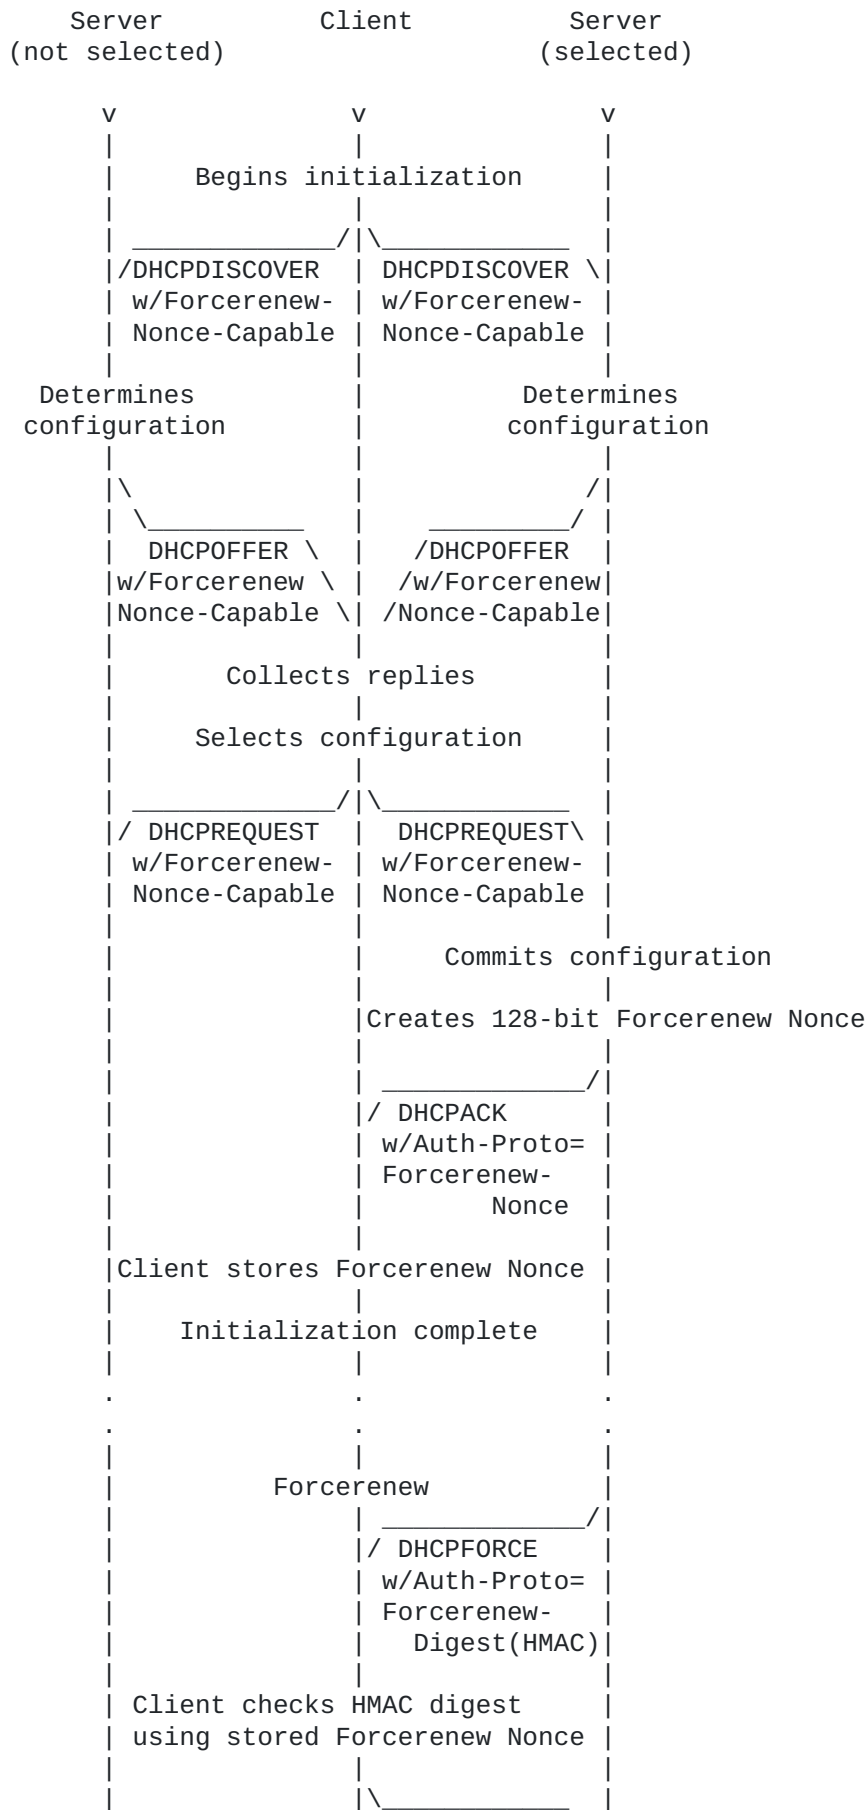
Server (not selected)

Client

Server (selected)

Begins initialization

DHCPDISCOVER w/Forcerenew-Nonce-Capable

DHCPDISCOVER w/Forcerenew-Nonce-Capable

Determines configuration

Determines configuration

DHCPOFFER w/Forcerenew Nonce-Capable

DHCPOFFER w/Forcerenew Nonce-Capable

Collects replies

Selects configuration

DHCPREQUEST w/Forcerenew-Nonce-Capable

DHCPREQUEST w/Forcerenew-Nonce-Capable

Commits configuration

Creates 128-bit Forcerenew Nonce

DHCPACK w/Auth-Proto= Forcerenew-Nonce

Client stores Forcerenew Nonce

Initialization complete

Forcerenew

DHCPFORCE w/Auth-Proto= Forcerenew-Digest(HMAC)

Client checks HMAC digest using stored Forcerenew Nonce